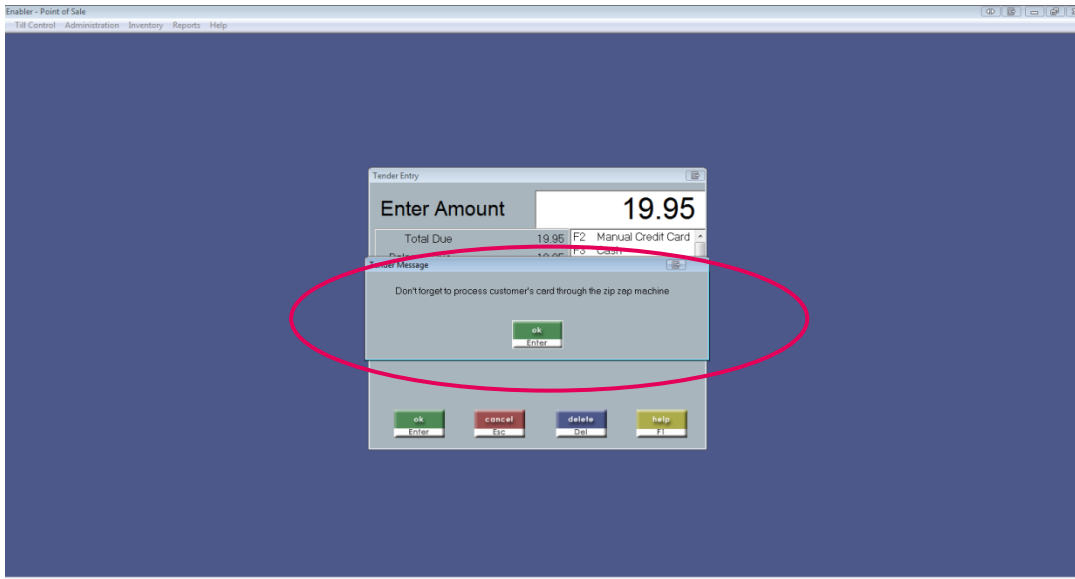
Enabler - Point of Sale

Till Control Administration Inventory Reports Help

Tender Entry

Enter Amount

19.95

Total Due 19.95

F2 Manual Credit Card

F3 Cash

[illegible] 19.95

Tender Message

Don't forget to process customer's card through the zip zap machine

ok
Enter

ok
Enter

cancel
Esc

delete
Del

help
F1